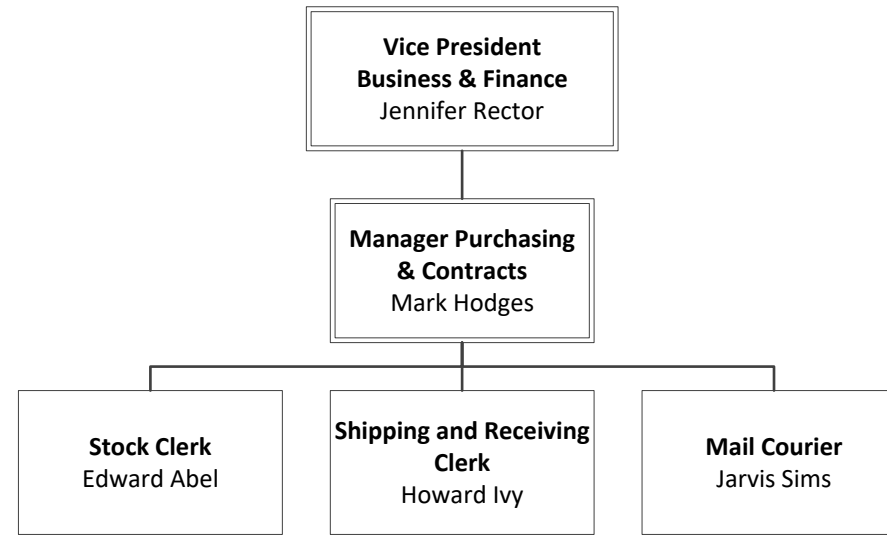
**Vice President Business & Finance**
Jennifer Rector

**Manager Purchasing & Contracts**
Mark Hodges

**Stock Clerk**
Edward Abel

**Shipping and Receiving Clerk**
Howard Ivy

**Mail Courier**
Jarvis Sims